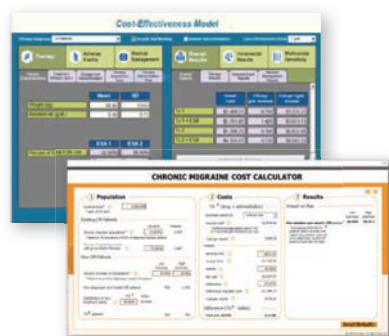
Cost-Effectiveness Model

Therapy

Adverse Events

Medical Management

Overall Results

Incremental Results

Multivariate Sensitivity

Mean

SD

ESA 1

ESA 2

CHRONIC MIGRAINE COST CALCULATOR

1 Population

2 Costs

3 Results

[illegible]